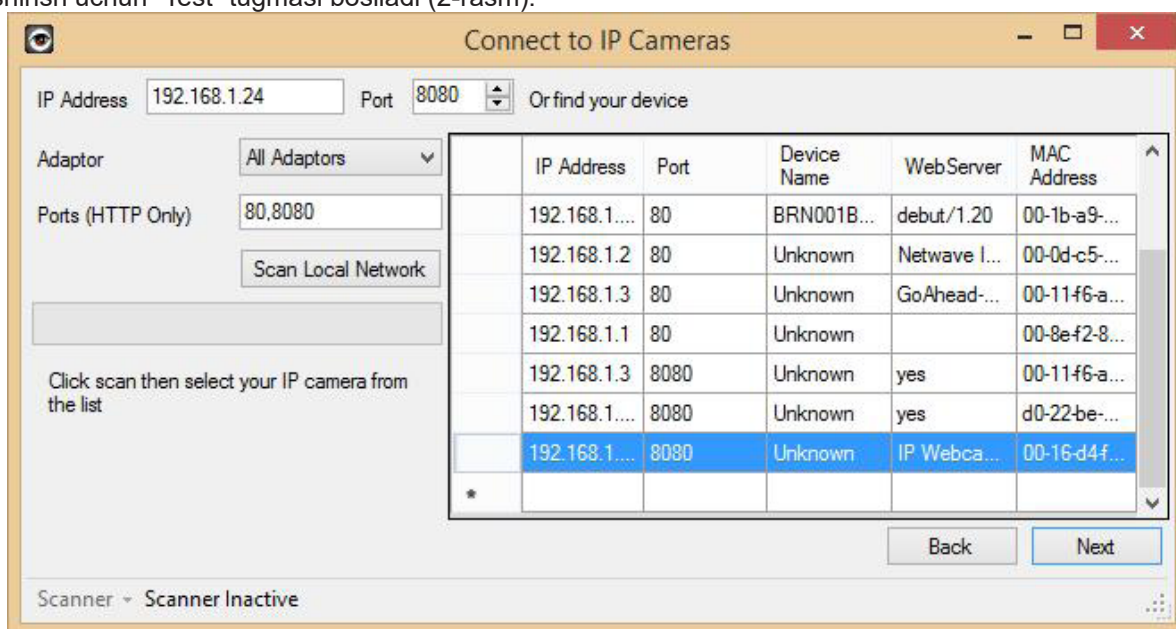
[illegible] "Test" tugmasi bosiladi (2-rasm).

Connect to IP Cameras

IP Address 192.168.1.24 Port 8080 Or find your device

Adaptor All Adaptors

Ports (HTTP Only) 80,8080

Scan Local Network

Click scan then select your IP camera from the list

| | IP Address | Port | Device Name | WebServer | MAC Address |
|---|---|---|---|---|---|
| | 192.168.1.... | 80 | BRN001B... | debut/1.20 | 00-1b-a9-... |
| | 192.168.1.2 | 80 | Unknown | Netwave I... | 00-0d-c5-... |
| | 192.168.1.3 | 80 | Unknown | GoAhead-... | 00-11f6-a... |
| | 192.168.1.1 | 80 | Unknown | | 00-8e-f2-8... |
| | 192.168.1.3 | 8080 | Unknown | yes | 00-11-f6-a... |
| | 192.168.1.... | 8080 | Unknown | yes | d0-22-be-... |
| | 192.168.1.... | 8080 | Unknown | IP Webca... | 00-16-d4-f... |
| * | | | | | |

Back Next

Scanner Scanner Inactive